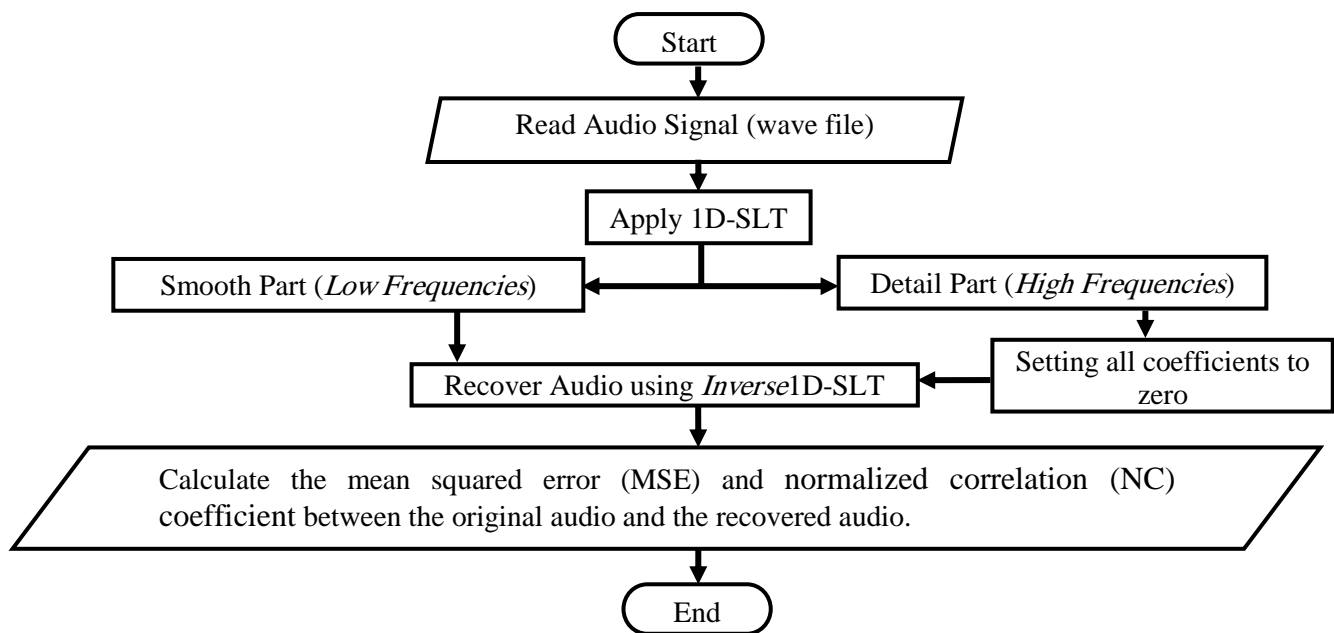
Start

Read Audio Signal (wave file)

Apply 1D-SLT

Smooth Part (*Low Frequencies*)

Detail Part (*High Frequencies*)

Setting all coefficients to zero

Recover Audio using *Inverse*1D-SLT

Calculate the mean squared error (MSE) and normalized correlation (NC) coefficient between the original audio and the recovered audio.

End